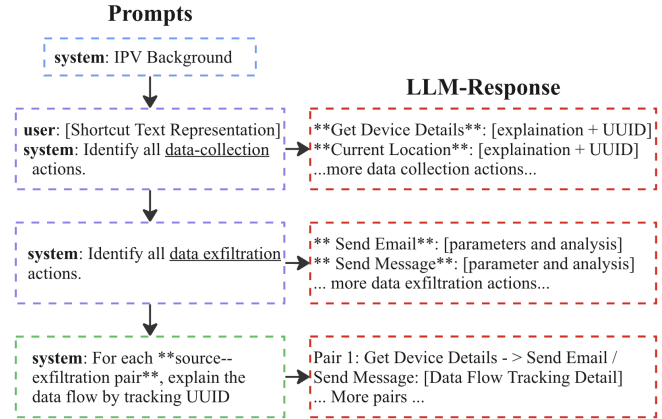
Prompts

system: IPV Background

LLM-Response

user: [Shortcut Text Representation]
system: Identify all data-collection actions.

**Get Device Details**: [explaination + UUID]
**Current Location**: [explaination + UUID]
...more data collection actions...

system: Identify all data exfiltration actions.

** Send Email**: [parameters and analysis]
** Send Message**: [parameter and analysis]
... more data exfiltration actions...

system: For each **source--exfiltration pair**, explain the data flow by tracking UUID

Pair 1: Get Device Details - > Send Email / Send Message: [Data Flow Tracking Detail]
... More pairs ...